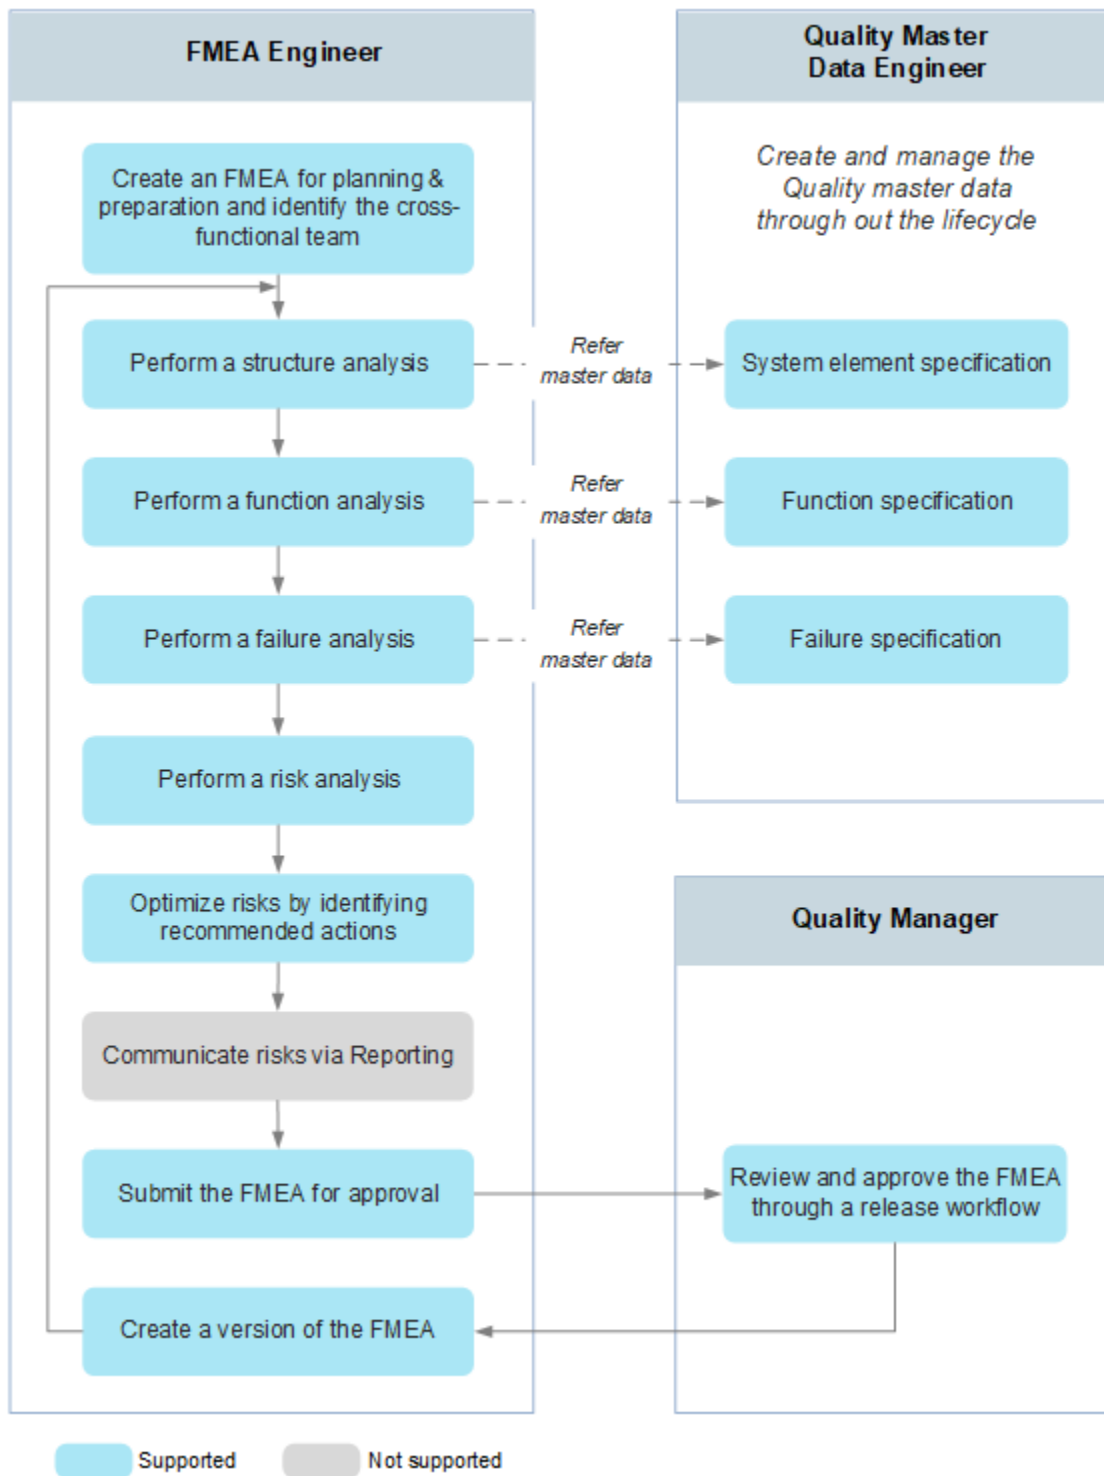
FMEA Engineer

Create an FMEA for planning & preparation and identify the cross-functional team

Perform a structure analysis

Perform a function analysis

Perform a failure analysis

Perform a risk analysis

Optimize risks by identifying recommended actions

Communicate risks via Reporting

Submit the FMEA for approval

Create a version of the FMEA

Refer master data

Refer master data

Refer master data

Quality Master Data Engineer

Create and manage the Quality master data through out the lifecycle

System element specification

Function specification

Failure specification

Quality Manager

Review and approve the FMEA through a release workflow

Supported

Not supported